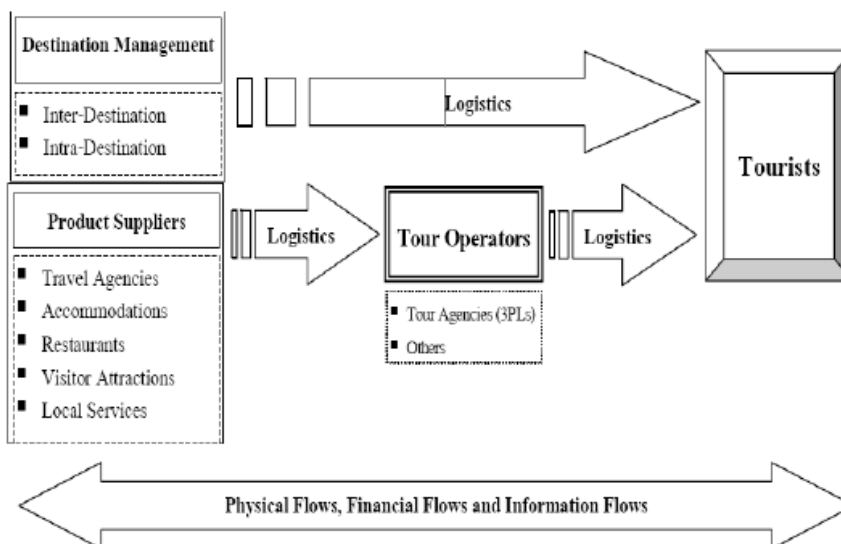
Destination Management

- Inter-Destination
- Intra-Destination

Logistics

Tourists

Product Suppliers

- Travel Agencies
- Accommodations
- Restaurants
- Visitor Attractions
- Local Services

Logistics

Tour Operators

- Tour Agencies (3PLs)
- Others

Logistics

Physical Flows, Financial Flows and Information Flows